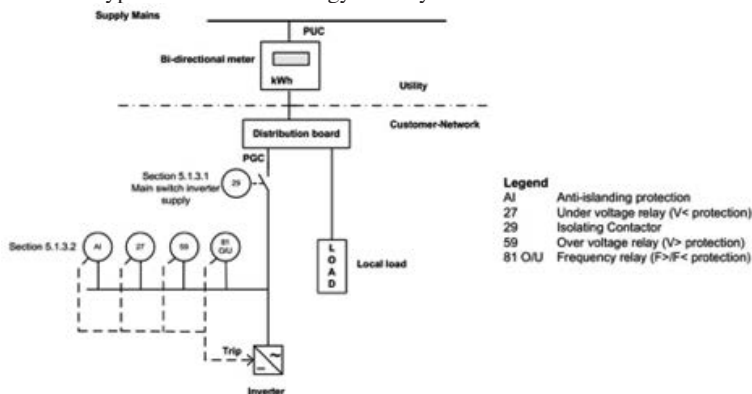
Supply Mains

PUC

Bi-directional meter

kWh

Utility

Customer-Network

Distribution board

PGC

Section 5.1.3.1 Main switch inverter supply

29

Section 5.1.3.2

AI

27

59

81 O/U

L O A D

Local load

Trip

Inverter

Legend

| | |
|---|---|
| AI | Anti-islanding protection |
| 27 | Under voltage relay (V< protection) |
| 29 | Isolating Contactor |
| 59 | Over voltage relay (V> protection) |
| 81 O/U | Frequency relay (F>/F< protection) |